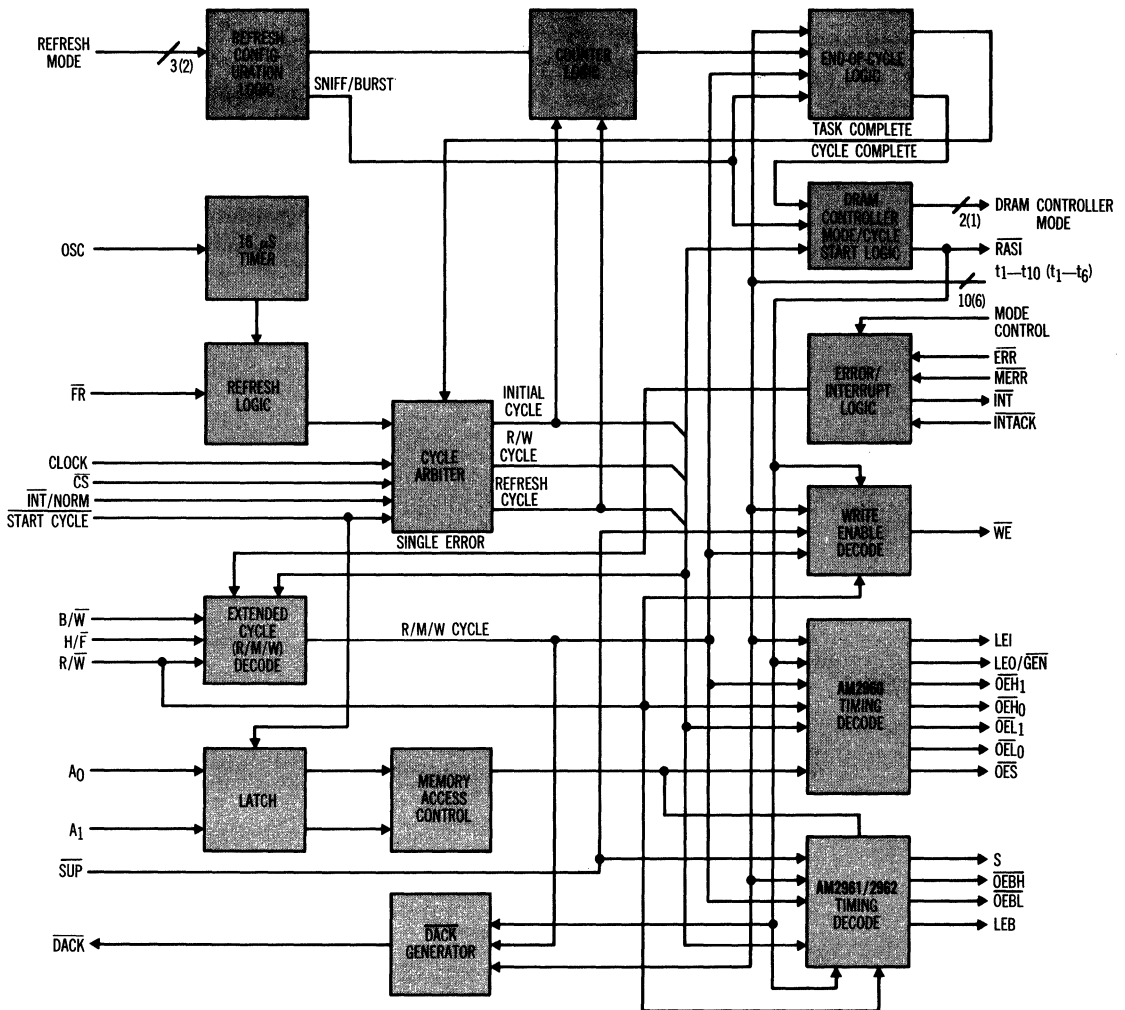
REFRESH MODE
3(2)
REFRESH CONFIGURATION LOGIC
SNIFF/BURST
COUNTER LOGIC
END-OF-CYCLE LOGIC
TASK COMPLETE
CYCLE COMPLETE
DRAM CONTROLLER MODE/CYCLE START LOGIC
2(1)
DRAM CONTROLLER MODE
$\overline{RASI}$
t1—t10 (t1—t6)
10(6)
OSC
16 μS TIMER
MODE CONTROL
REFRESH LOGIC
$\overline{FR}$
ERROR/ INTERRUPT LOGIC
$\overline{ERR}$
$\overline{MERR}$
$\overline{INT}$
$\overline{INTACK}$
INITIAL CYCLE
R/W CYCLE
REFRESH CYCLE
CLOCK
$\overline{CS}$
$\overline{INT}$/NORM
$\overline{START\ CYCLE}$
CYCLE ARBITER
SINGLE ERROR
WRITE ENABLE DECODE
$\overline{WE}$
B/$\overline{W}$
H/$\overline{F}$
R/$\overline{W}$
EXTENDED CYCLE (R/M/W) DECODE
R/M/W CYCLE
AM2960 TIMING DECODE
LEI
LEO/$\overline{GEN}$
$\overline{OEH_1}$
$\overline{OEH_0}$
$\overline{OEL_1}$
$\overline{OEL_0}$
$\overline{OES}$
$A_0$
$A_1$
LATCH
MEMORY ACCESS CONTROL
$\overline{SUP}$
AM2961/2962 TIMING DECODE
S
$\overline{OEBH}$
$\overline{OEBL}$
LEB
$\overline{DACK}$
$\overline{DACK}$ GENERATOR